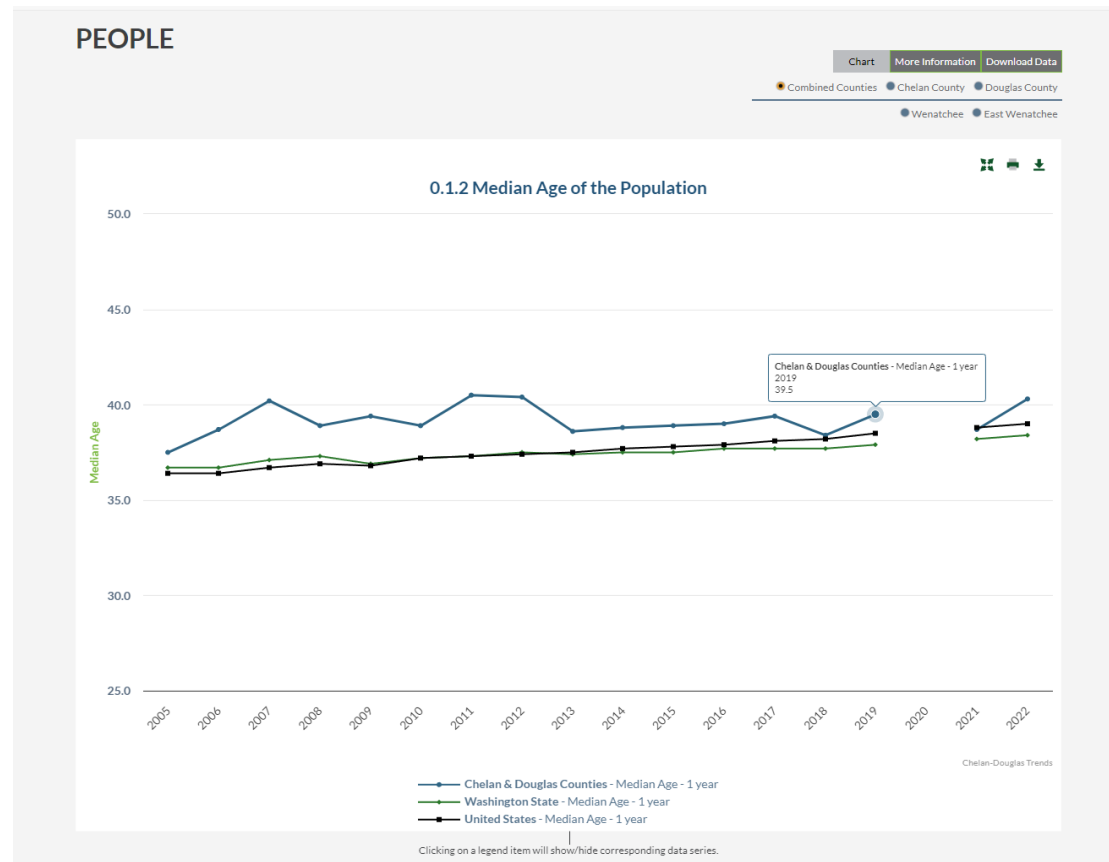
PEOPLE

Chart More Information Download Data

Combined Counties Chelan County Douglas County

Wenatchee East Wenatchee

0.1.2 Median Age of the Population

Median Age

50.0
45.0
40.0
35.0
30.0
25.0

Chelan & Douglas Counties - Median Age - 1 year
2019
39.5

2005 2006 2007 2008 2009 2010 2011 2012 2013 2014 2015 2016 2017 2018 2019 2020 2021 2022

Chelan-Douglas Trends

Chelan & Douglas Counties - Median Age - 1 year
Washington State - Median Age - 1 year
United States - Median Age - 1 year

Clicking on a legend item will show/hide corresponding data series.